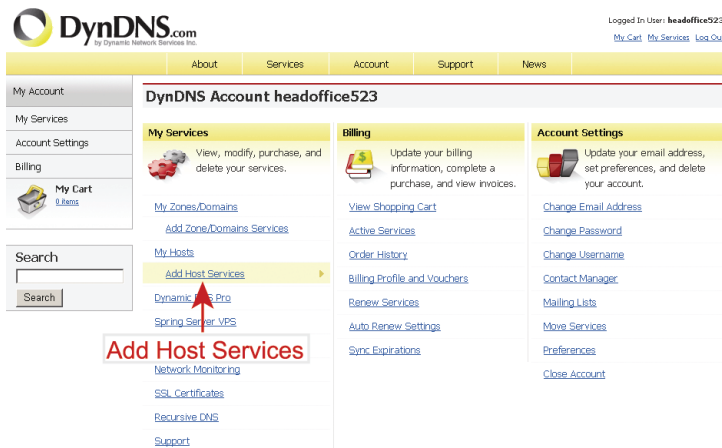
DynDNS.com
by Dynamic Network Services Inc.

Logged In User: headoffice523
My Cart My Services Log Ou

About Services Account Support News

My Account
My Services
Account Settings
Billing
My Cart
0 items

Search
Search

DynDNS Account headoffice523

My Services
View, modify, purchase, and delete your services.
My Zones/Domains
Add Zone/Domains Services
My Hosts
Add Host Services
Dynamic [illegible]S Pro
Spring Server VPS
Add Host Services
Network Monitoring
SSL Certificates
Recursive DNS
Support

Billing
Update your billing information, complete a purchase, and view invoices.
View Shopping Cart
Active Services
Order History
Billing Profile and Vouchers
Renew Services
Auto Renew Settings
Sync Expirations

Account Settings
Update your email address, set preferences, and delete your account.
Change Email Address
Change Password
Change Username
Contact Manager
Mailing Lists
Move Services
Preferences
Close Account